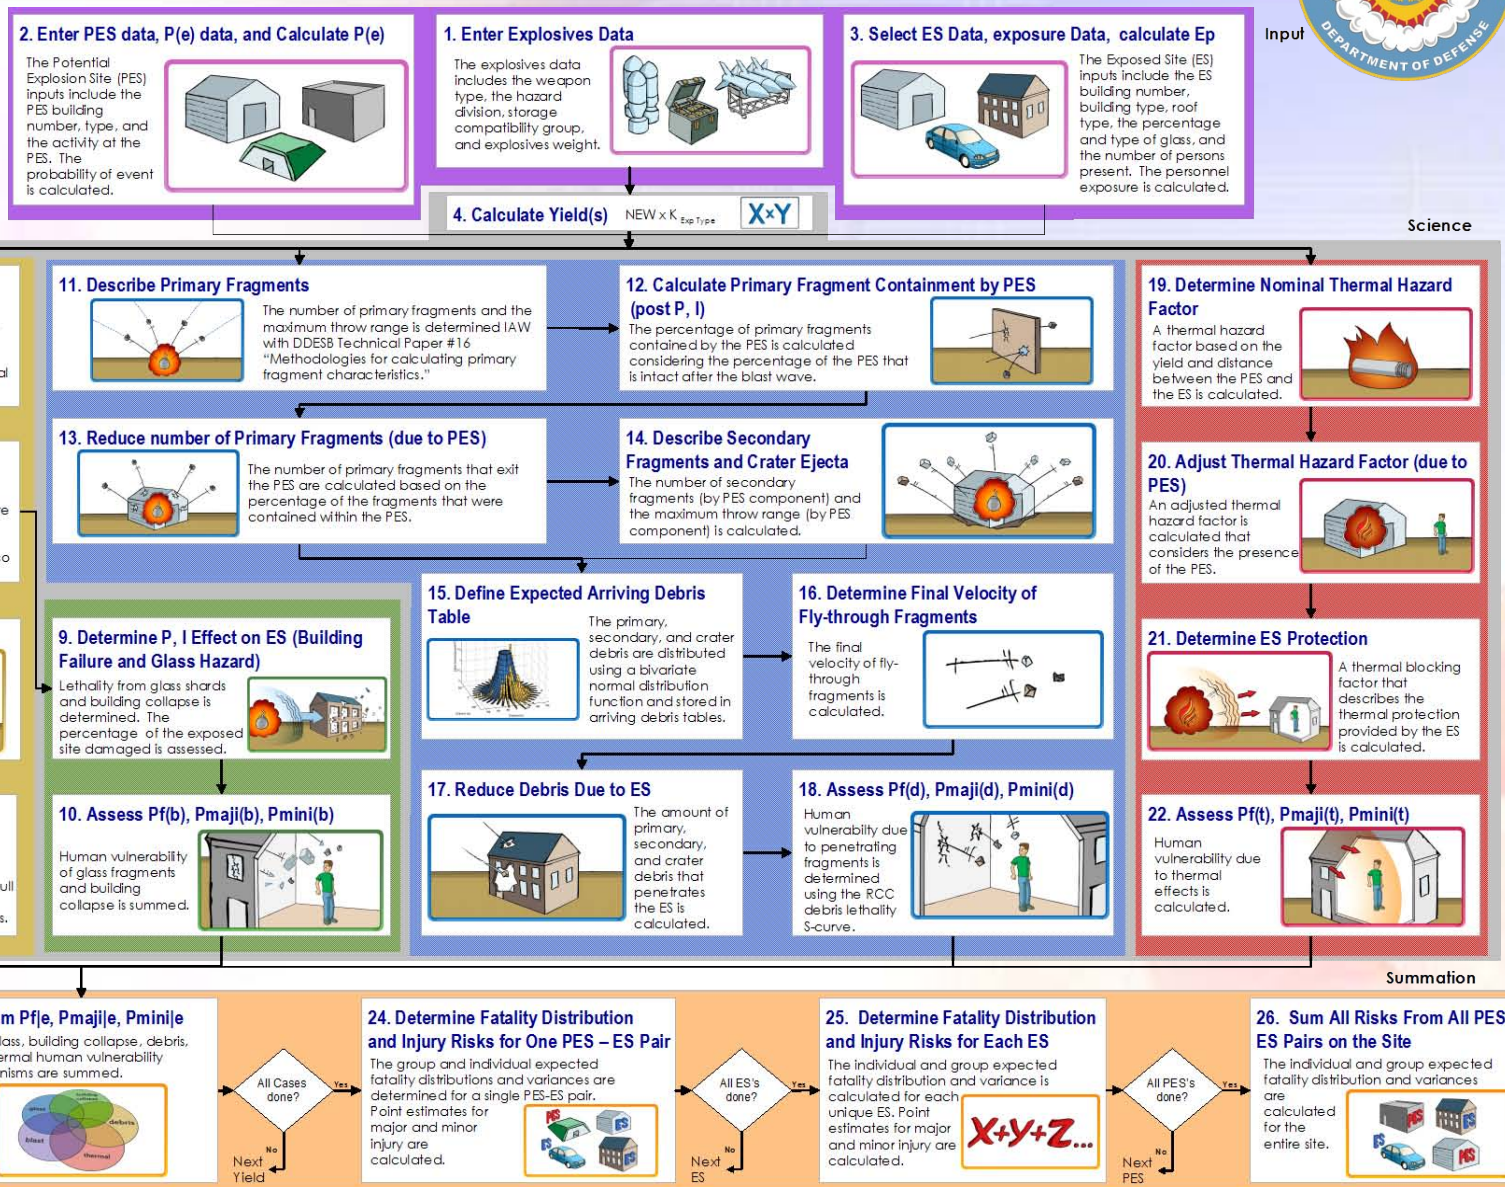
2. Enter PES data, P(e) data, and Calculate P(e)

The Potential Explosion Site (PES) inputs include the PES building number, type, and the activity at the PES. The probability of event is calculated.

1. Enter Explosives Data

The explosives data includes the weapon type, the hazard division, storage compatibility group, and explosives weight.

3. Select ES Data, exposure Data, calculate Ep

The Exposed Site (ES) inputs include the ES building number, building type, roof type, the percentage and type of glass, and the number of persons present. The personnel exposure is calculated.

Input

DEPARTMENT OF DEFENSE

4. Calculate Yield(s) NEW x $K_{Exp\ Type}$ X×Y

Science

11. Describe Primary Fragments

The number of primary fragments and the maximum throw range is determined IAW with DDESB Technical Paper #16 "Methodologies for calculating primary fragment characteristics."

12. Calculate Primary Fragment Containment by PES (post P, I)

The percentage of primary fragments contained by the PES is calculated considering the percentage of the PES that is intact after the blast wave.

19. Determine Nominal Thermal Hazard Factor

A thermal hazard factor based on the yield and distance between the PES and the ES is calculated.

13. Reduce number of Primary Fragments (due to PES)

The number of primary fragments that exit the PES are calculated based on the percentage of the fragments that were contained within the PES.

14. Describe Secondary Fragments and Crater Ejecta

The number of secondary fragments (by PES component) and the maximum throw range (by PES component) is calculated.

20. Adjust Thermal Hazard Factor (due to PES)

An adjusted thermal hazard factor is calculated that considers the presence of the PES.

15. Define Expected Arriving Debris Table

The primary, secondary, and crater debris are distributed using a bivariate normal distribution function and stored in arriving debris tables.

16. Determine Final Velocity of Fly-through Fragments

The final velocity of fly-through fragments is calculated.

9. Determine P, I Effect on ES (Building Failure and Glass Hazard)

Lethality from glass shards and building collapse is determined. The percentage of the exposed site damaged is assessed.

21. Determine ES Protection

A thermal blocking factor that describes the thermal protection provided by the ES is calculated.

10. Assess Pf(b), Pmaji(b), Pmini(b)

Human vulnerability of glass fragments and building collapse is summed.

17. Reduce Debris Due to ES

The amount of primary, secondary, and crater debris that penetrates the ES is calculated.

18. Assess Pf(d), Pmaji(d), Pmini(d)

Human vulnerability due to penetrating fragments is determined using the RCC debris lethality S-curve.

22. Assess Pf(t), Pmaji(t), Pmini(t)

Human vulnerability due to thermal effects is calculated.

Summation

m Pf|e, Pmaji|e, Pmini|e

lass, building collapse, debris, ermal human vulnerability nisms are summed.

glass debris blast thermal

All Cases done? Yes No Next Yield

24. Determine Fatality Distribution and Injury Risks for One PES – ES Pair

The group and individual expected fatality distributions and variances are determined for a single PES-ES pair. Point estimates for major and minor injury are calculated.

PES ES ES

All ES's done? Yes No Next ES

25. Determine Fatality Distribution and Injury Risks for Each ES

The individual and group expected fatality distribution and variance is calculated for each unique ES. Point estimates for major and minor injury are calculated.

X+Y+Z...

All PES's done? Yes No Next PES

26. Sum All Risks From All PES ES Pairs on the Site

The individual and group expected fatality distribution and variances are calculated for the entire site.

PES ES ES PES